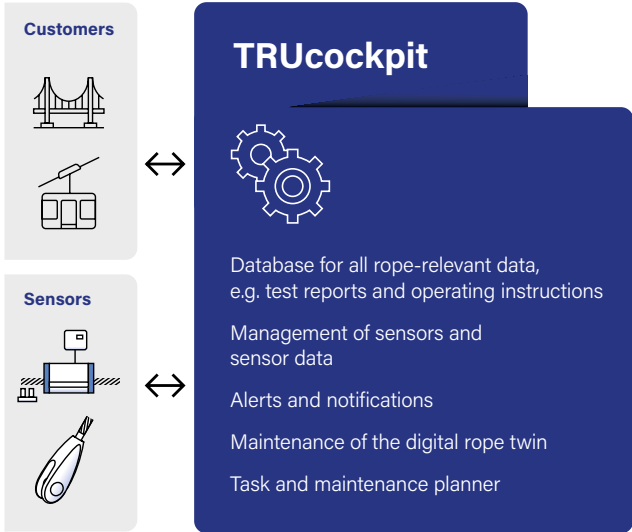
Customers

Sensors

TRUcockpit

Database for all rope-relevant data, e.g. test reports and operating instructions

Management of sensors and sensor data

Alerts and notifications

Maintenance of the digital rope twin

Task and maintenance planner